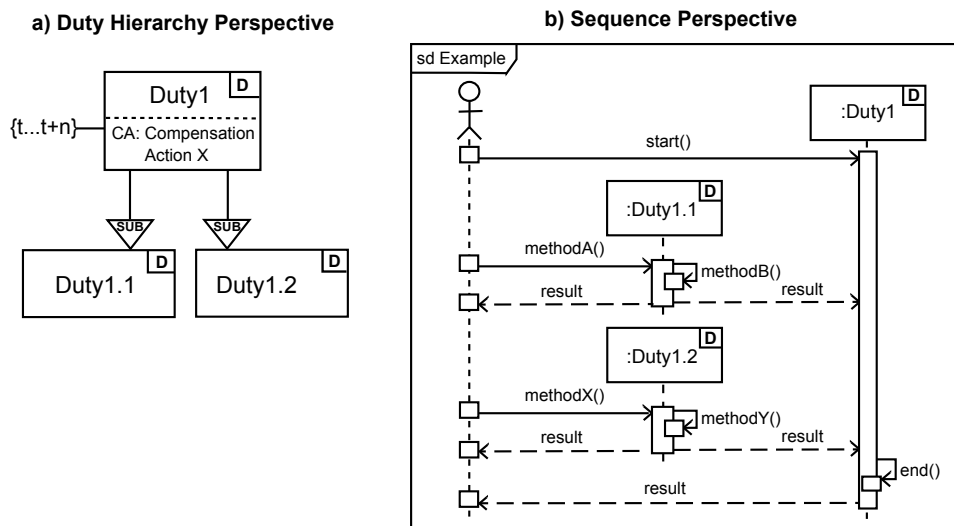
a) Duty Hierarchy Perspective

Duty1
D
{t...t+n}
CA: Compensation Action X
SUB
SUB
Duty1.1
D
Duty1.2
D

b) Sequence Perspective

sd Example
:Duty1
D
start()
:Duty1.1
D
methodA()
methodB()
result
result
:Duty1.2
D
methodX()
methodY()
result
result
end()
result